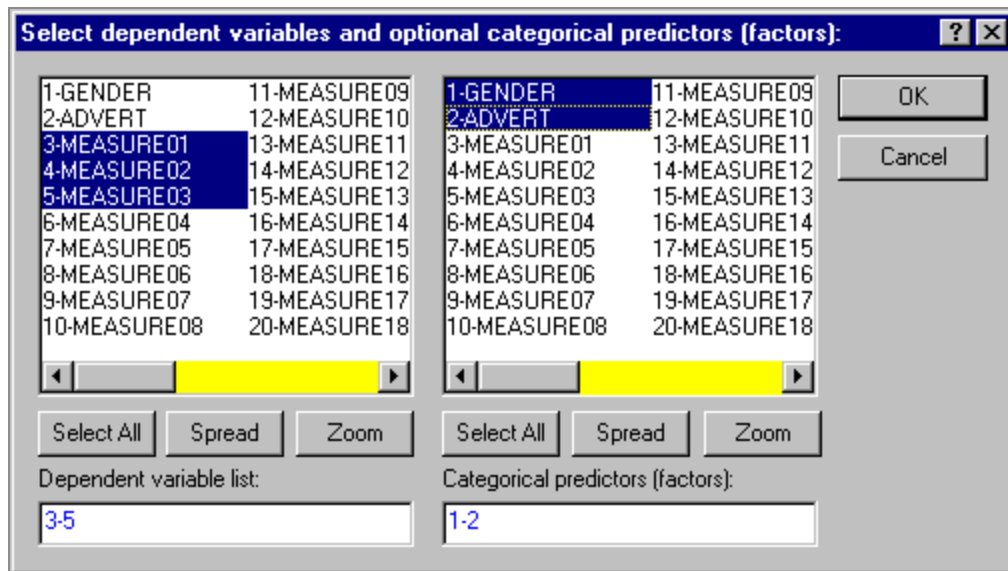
Select dependent variables and optional categorical predictors (factors):

?

| 1-GENDER | 11-MEASURE09 |
|---|---|
| 2-ADVERT | 12-MEASURE10 |
| 3-MEASURE01 | 13-MEASURE11 |
| 4-MEASURE02 | 14-MEASURE12 |
| 5-MEASURE03 | 15-MEASURE13 |
| 6-MEASURE04 | 16-MEASURE14 |
| 7-MEASURE05 | 17-MEASURE15 |
| 8-MEASURE06 | 18-MEASURE16 |
| 9-MEASURE07 | 19-MEASURE17 |
| 10-MEASURE08 | 20-MEASURE18 |

Select All Spread Zoom

Dependent variable list:

3-5

| 1-GENDER | 11-MEASURE09 |
|---|---|
| 2-ADVERT | 12-MEASURE10 |
| 3-MEASURE01 | 13-MEASURE11 |
| 4-MEASURE02 | 14-MEASURE12 |
| 5-MEASURE03 | 15-MEASURE13 |
| 6-MEASURE04 | 16-MEASURE14 |
| 7-MEASURE05 | 17-MEASURE15 |
| 8-MEASURE06 | 18-MEASURE16 |
| 9-MEASURE07 | 19-MEASURE17 |
| 10-MEASURE08 | 20-MEASURE18 |

Select All Spread Zoom

Categorical predictors (factors):

1-2

OK

Cancel